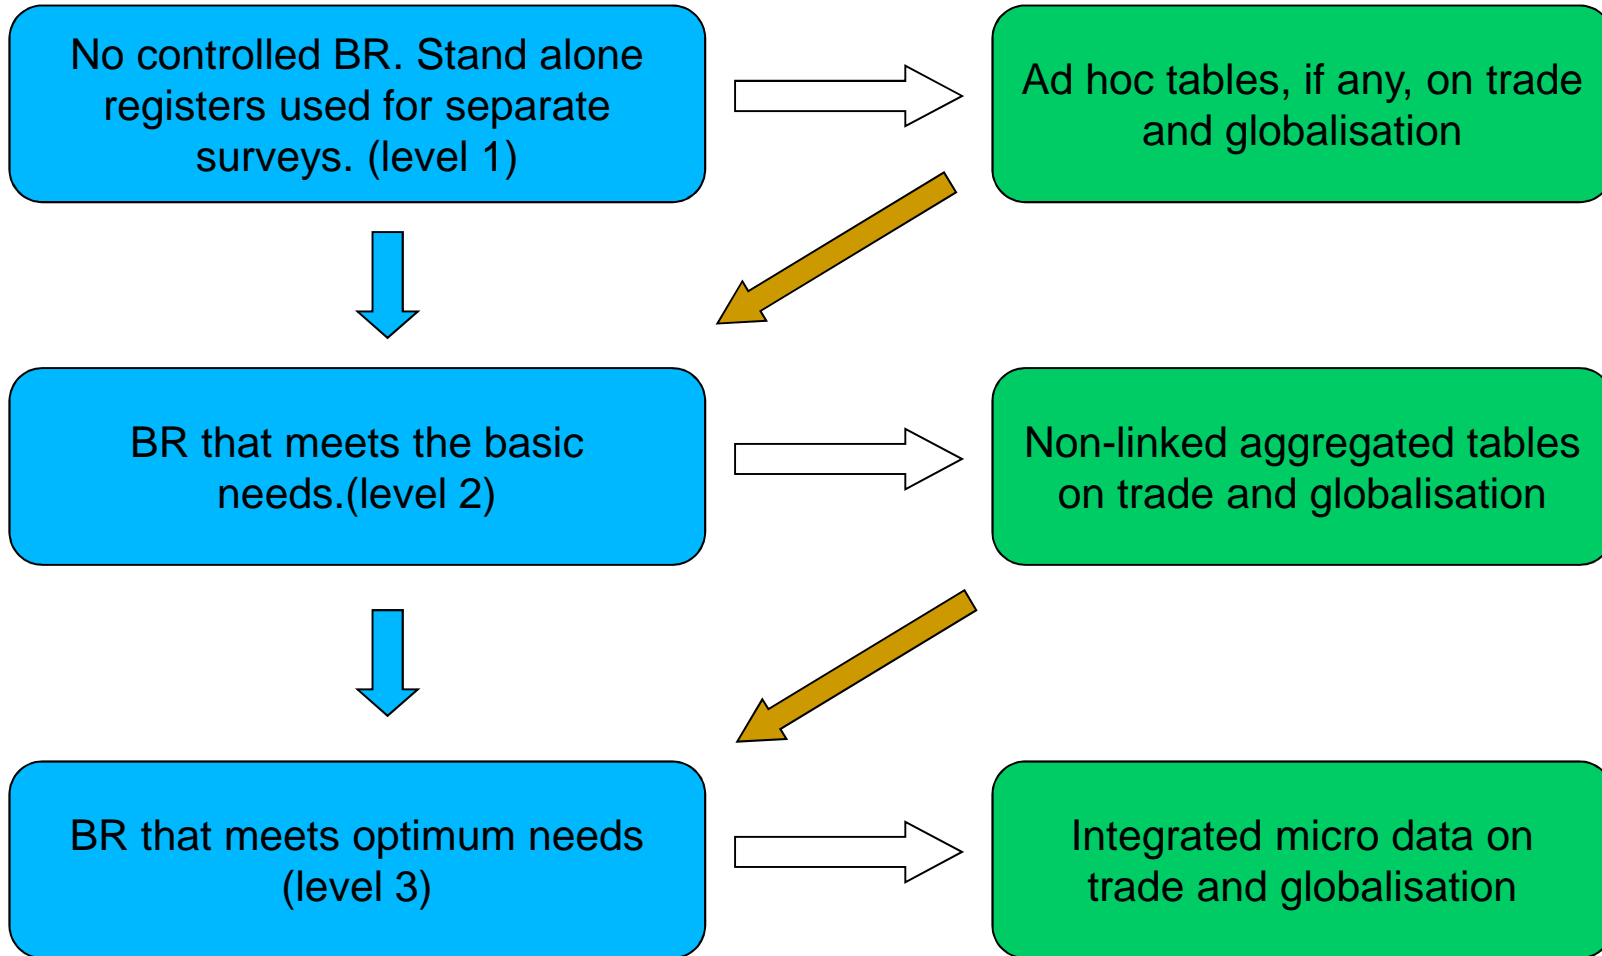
No controlled BR. Stand alone registers used for separate surveys. (level 1)

Ad hoc tables, if any, on trade and globalisation

BR that meets the basic needs.(level 2)

Non-linked aggregated tables on trade and globalisation

BR that meets optimum needs (level 3)

Integrated micro data on trade and globalisation